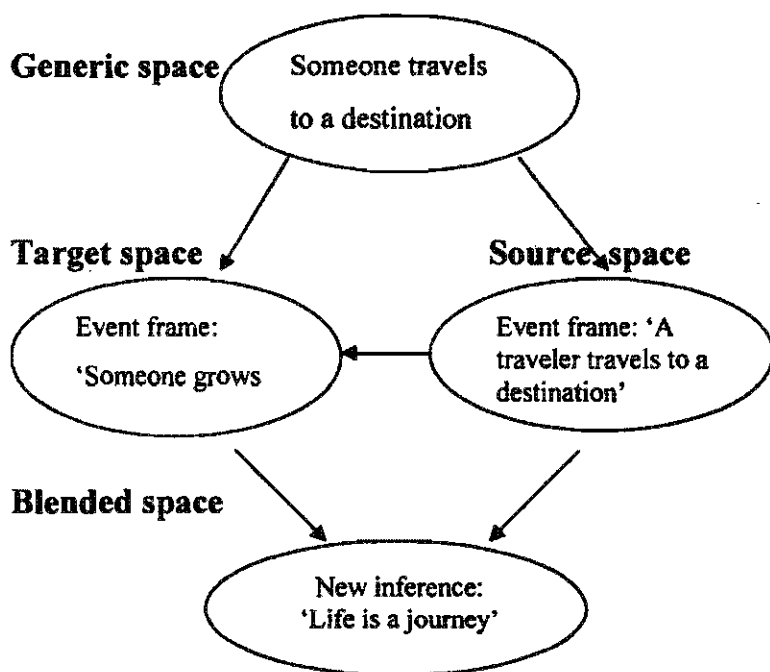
Generic space

Someone travels to a destination

Target space

Source space

Event frame: 'Someone grows

Event frame: 'A traveler travels to a destination'

Blended space

New inference: 'Life is a journey'